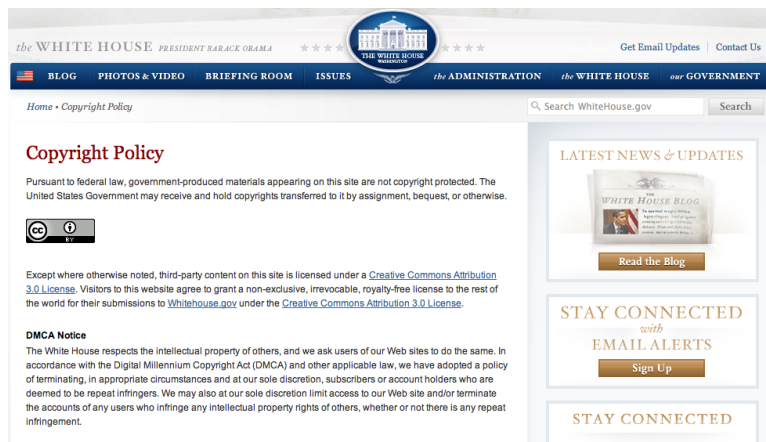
the WHITE HOUSE PRESIDENT BARACK OBAMA

THE WHITE HOUSE WASHINGTON

Get Email Updates | Contact Us

BLOG PHOTOS & VIDEO BRIEFING ROOM ISSUES the ADMINISTRATION the WHITE HOUSE our GOVERNMENT

Home • Copyright Policy

Search WhiteHouse.gov Search

Copyright Policy

Pursuant to federal law, government-produced materials appearing on this site are not copyright protected. The United States Government may receive and hold copyrights transferred to it by assignment, bequest, or otherwise.

cc BY

Except where otherwise noted, third-party content on this site is licensed under a Creative Commons Attribution 3.0 License. Visitors to this website agree to grant a non-exclusive, irrevocable, royalty-free license to the rest of the world for their submissions to Whitehouse.gov under the Creative Commons Attribution 3.0 License.

DMCA Notice
The White House respects the intellectual property of others, and we ask users of our Web sites to do the same. In accordance with the Digital Millennium Copyright Act (DMCA) and other applicable law, we have adopted a policy of terminating, in appropriate circumstances and at our sole discretion, subscribers or account holders who are deemed to be repeat infringers. We may also at our sole discretion limit access to our Web site and/or terminate the accounts of any users who infringe any intellectual property rights of others, whether or not there is any repeat infringement.

LATEST NEWS & UPDATES

THE WHITE HOUSE BLOG

Read the Blog

STAY CONNECTED with EMAIL ALERTS

Sign Up

STAY CONNECTED